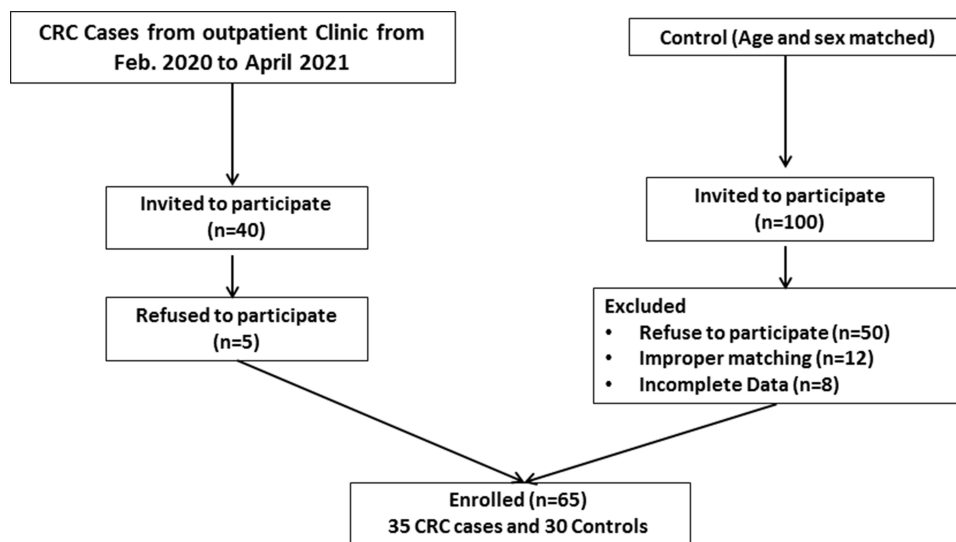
CRC Cases from outpatient Clinic from Feb. 2020 to April 2021

Control (Age and sex matched)

Invited to participate
(n=40)

Invited to participate
(n=100)

Refused to participate
(n=5)

Excluded
• Refuse to participate (n=50)
• Improper matching (n=12)
• Incomplete Data (n=8)

Enrolled (n=65)
35 CRC cases and 30 Controls